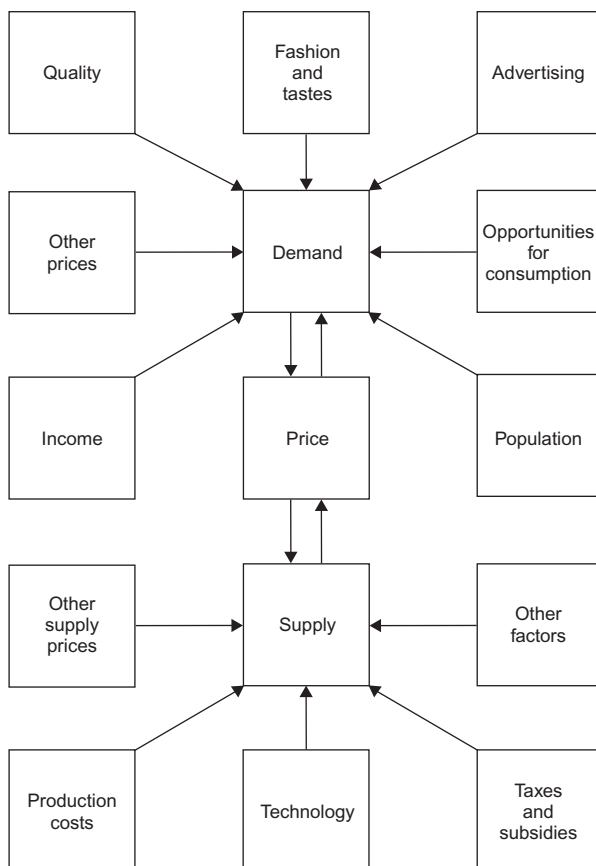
Quality

Fashion and tastes

Advertising

Other prices

Demand

Opportunities for consumption

Income

Price

Population

Other supply prices

Supply

Other factors

Production costs

Technology

Taxes and subsidies